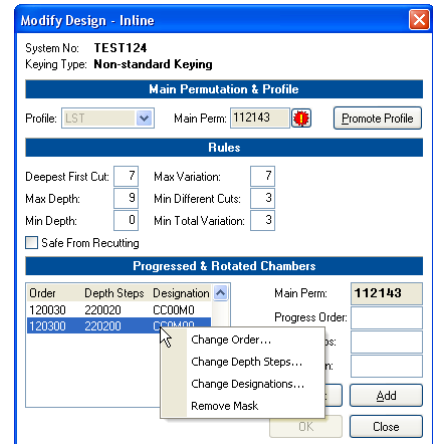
Modify Design - Inline

System No: TEST124
Keying Type: Non-standard Keying

Main Permutation & Profile

Profile: LST
Main Perm: 112143
Promote Profile

Rules

Deepest First Cut: 7
Max Variation: 7
Max Depth: 9
Min Different Cuts: 3
Min Depth: 0
Min Total Variation: 3
Safe From Recutting

Progressed & Rotated Chambers

| Order | Depth Steps | Designation |
|---|---|---|
| 120030 | 220020 | CC00M0 |
| 120300 | 220200 | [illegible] |

Main Perm: 112143
Progress Order:
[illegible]s:
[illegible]n:

Change Order...
Change Depth Steps...
Change Designations...
Remove Mask

Add
OK
Close